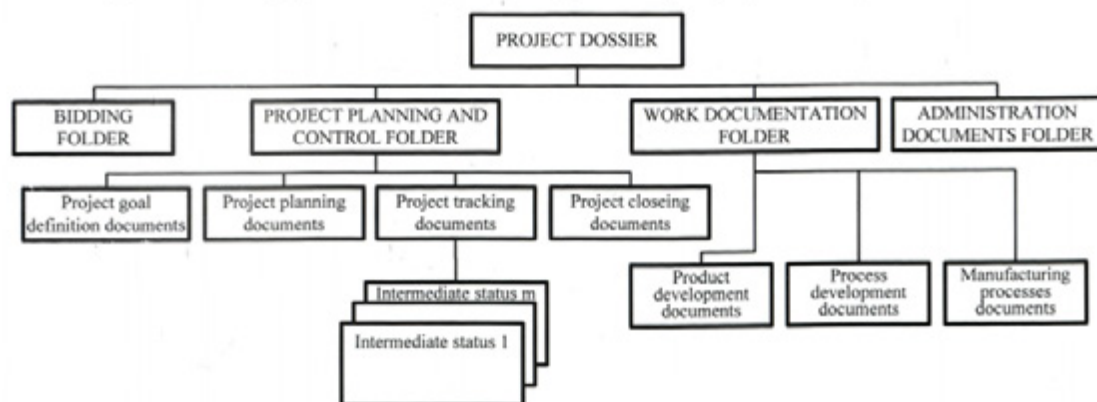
PROJECT DOSSIER

BIDDING FOLDER

PROJECT PLANNING AND CONTROL FOLDER

WORK DOCUMENTATION FOLDER

ADMINISTRATION DOCUMENTS FOLDER

Project goal definition documents

Project planning documents

Project tracking documents

Project closeing documents

Intermediate status m

Intermediate status 1

Product development documents

Process development documents

Manufacturing processes documents